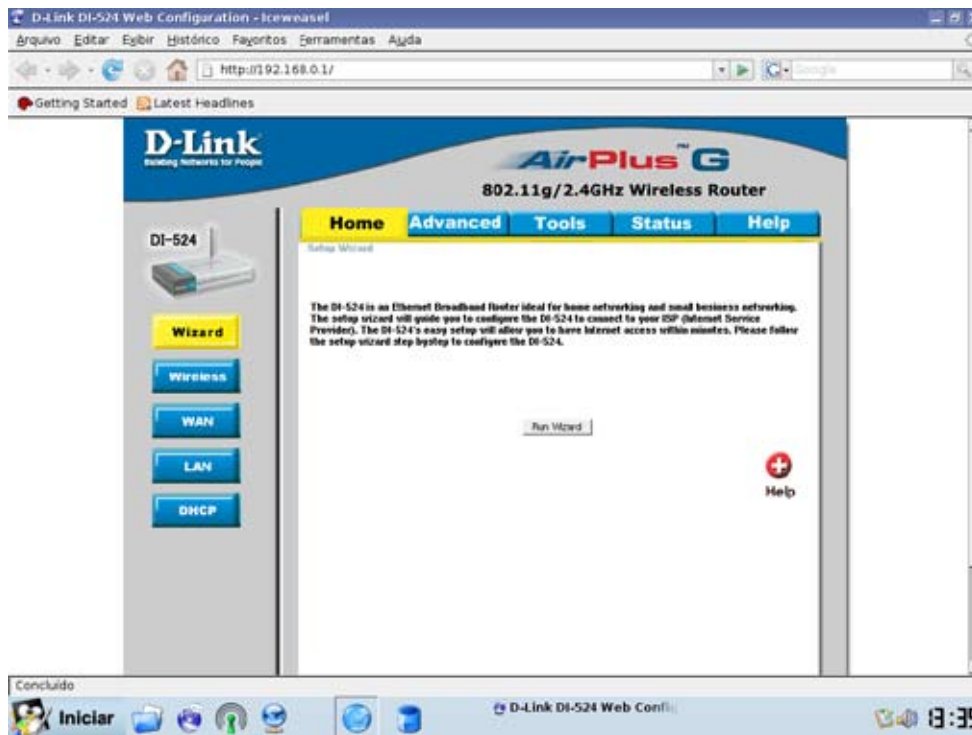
D-Link DI-524 Web Configuration - Iceweasel

Arquivo Editar Exibir Histórico Favoritos Ferramentas Ajuda

http://192.168.0.1/

Google

Getting Started Latest Headlines

D-Link
Building Networks for People

AirPlus G
802.11g/2.4GHz Wireless Router

DI-524

Home Advanced Tools Status Help

Setup Wizard

The DI-524 is an Ethernet Broadband Router ideal for home networking and small business networking. The setup wizard will guide you to configure the DI-524 to connect to your ISP (Internet Service Provider). The DI-524's easy setup will allow you to have Internet access within minutes. Please follow the setup wizard step bystep to configure the DI-524.

Run Wizard

Help

Wizard

Wireless

WAN

LAN

DHCP

Concluído

Iniciar

D-Link DI-524 Web Confi

8:3